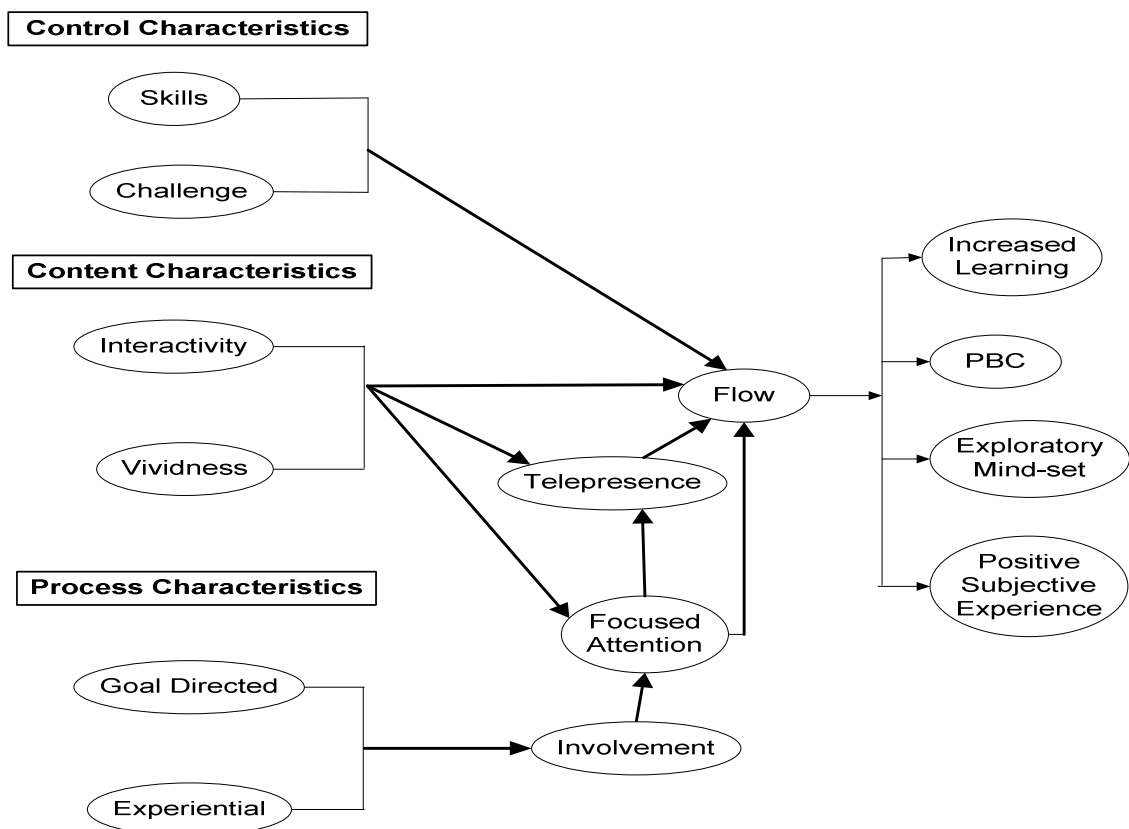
Control Characteristics

Skills

Challenge

Content Characteristics

Interactivity

Vividness

Process Characteristics

Goal Directed

Experiential

Flow

Telepresence

Focused Attention

Involvement

Increased Learning

PBC

Exploratory Mind-set

Positive Subjective Experience